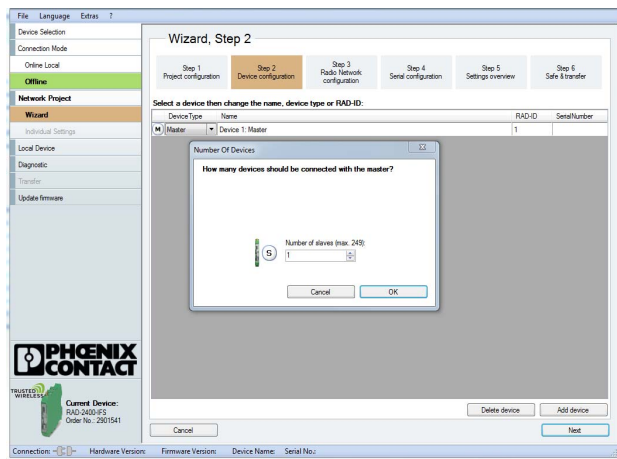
File Language Extras ?

Device Selection
Connection Mode
Online Local
Offline
Network Project
Wizard
Individual Settings
Local Device
Diagnostic
Transfer
Update firmware

Wizard, Step 2

Step 1
Project configuration

Step 2
Device configuration

Step 3
Radio Network configuration

Step 4
Serial configuration

Step 5
Settings overview

Step 6
Safe & transfer

Select a device then change the name, device type or RAD-ID:

| | DeviceType | Name | RAD-ID | SerialNumber |
|---|---|---|---|---|
| M | Master | Device 1: Master | 1 | |

Number Of Devices

How many devices should be connected with the master?

S

Number of slaves (max. 249):
1

Cancel OK

PHOENIX CONTACT

TRUSTED WIRELESS

Current Device:
RAD-2400-IFS
Order No.: 2901541

Delete device Add device

Cancel Next

Connection: Hardware Version: Firmware Version: Device Name: Serial No.: